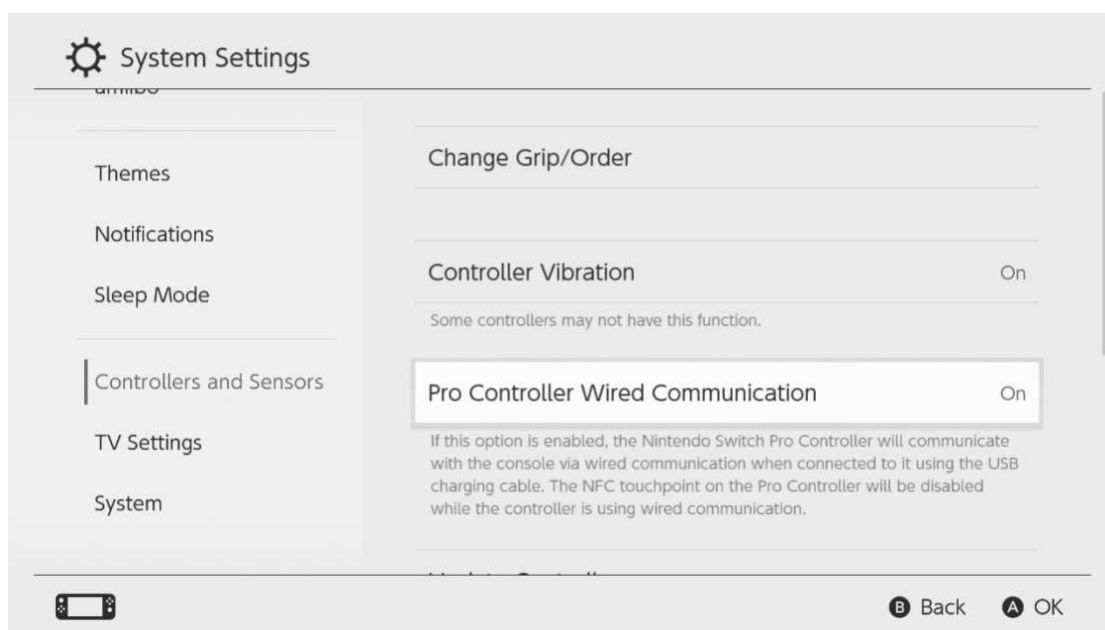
System Settings

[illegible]

Themes

Notifications

Sleep Mode

Controllers and Sensors

TV Settings

System

Change Grip/Order

Controller Vibration On

Some controllers may not have this function.

Pro Controller Wired Communication On

If this option is enabled, the Nintendo Switch Pro Controller will communicate with the console via wired communication when connected to it using the USB charging cable. The NFC touchpoint on the Pro Controller will be disabled while the controller is using wired communication.

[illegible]

B Back A OK